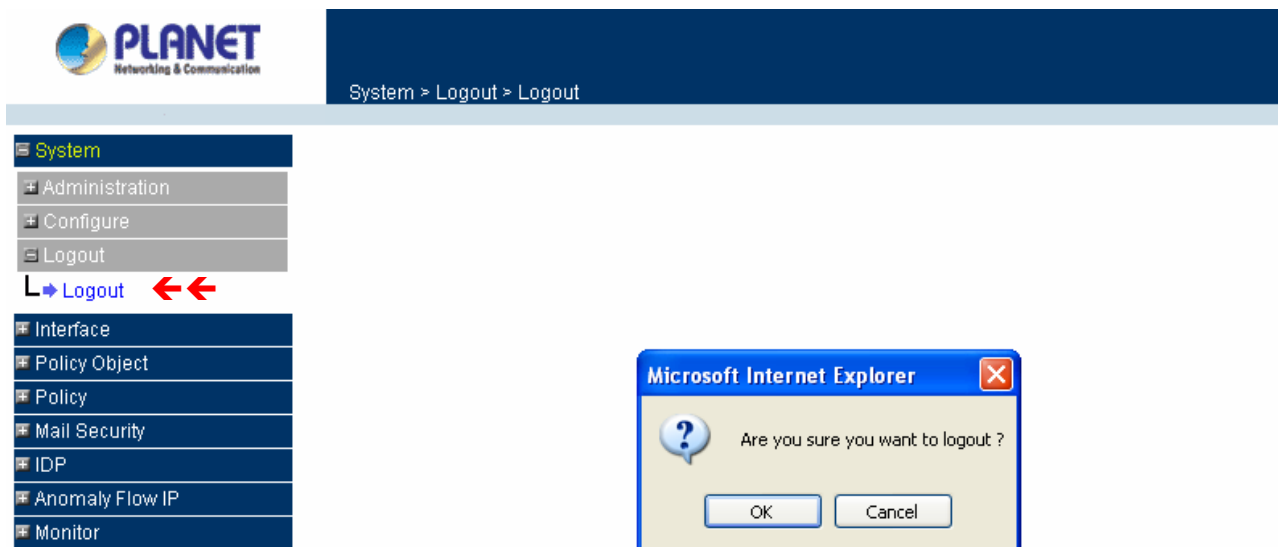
PLANET
Networking & Communication

System > Logout > Logout

System
Administration
Configure
Logout
Logout
Interface
Policy Object
Policy
Mail Security
IDP
Anomaly Flow IP
Monitor

Microsoft Internet Explorer
Are you sure you want to logout ?
OK
Cancel